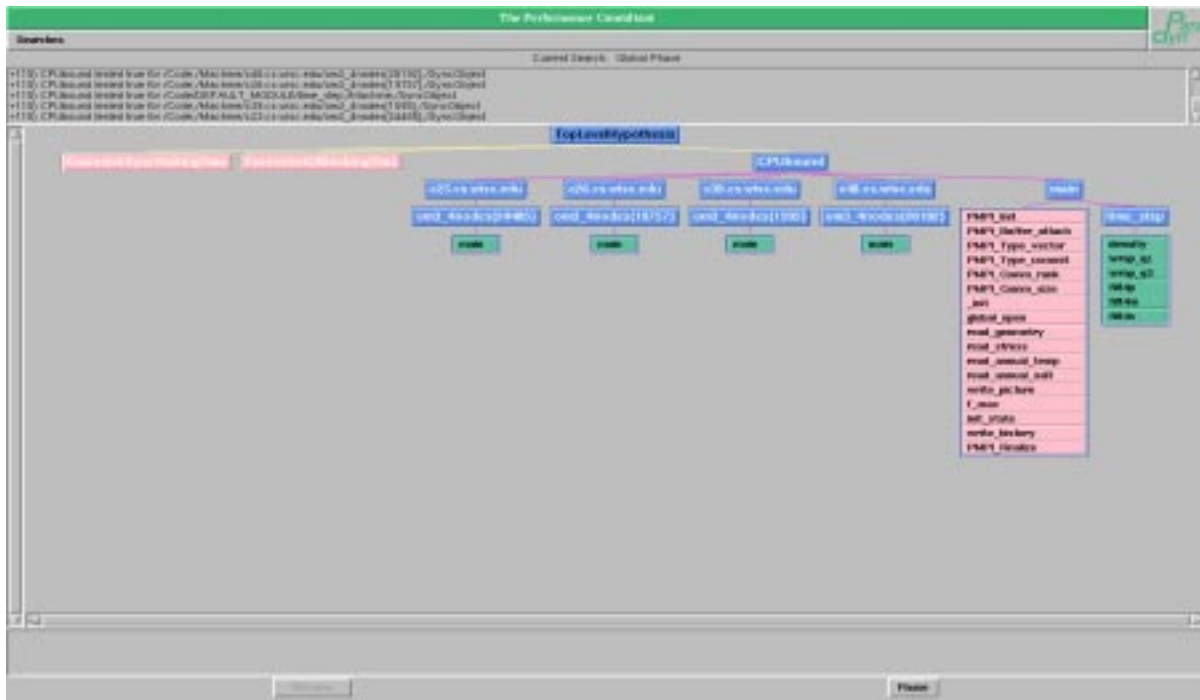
The Performance Consultant

Searches

Current Search: Global Phase

+11(): CPUbound tested true for /Code,/Machine/c48.cs.wisc.edu/sm3_4nodes[20190],/SyncObject
+11(): CPUbound tested true for /Code,/Machine/c38.cs.wisc.edu/sm3_4nodes[18757],/SyncObject
+11(): CPUbound tested true for /Code/DEFAULT_MODULE/time_step,/Machine,/SyncObject
+11(): CPUbound tested true for /Code,/Machine/c30.cs.wisc.edu/sm3_4nodes[1595],/SyncObject
+11(): CPUbound tested true for /Code,/Machine/c23.cs.wisc.edu/sm3_4nodes[24485],/SyncObject

TopLevelHypothesis

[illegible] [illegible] CPUbound

c23.cs.wisc.edu c26.cs.wisc.edu c30.cs.wisc.edu c48.cs.wisc.edu main

sm3_4nodes[24485] sm3_4nodes[18757] sm3_4nodes[1595] sm3_4nodes[20190]

main main main main

PMPI_Init
PMPI_Buffer_attach
PMPI_Type_vector
PMPI_Type_commit
PMPI_Comm_rank
PMPI_Comm_size
_ini
global_opsa
read_geometry
read_stress
read_anneal_temp
read_anneal_salt
write_picture
f_max
init_stats
write_binary
PMPI_Finalize

time_step

density
wrap_q2
wrap_q3
fillup
filldq
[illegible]

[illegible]

Pause